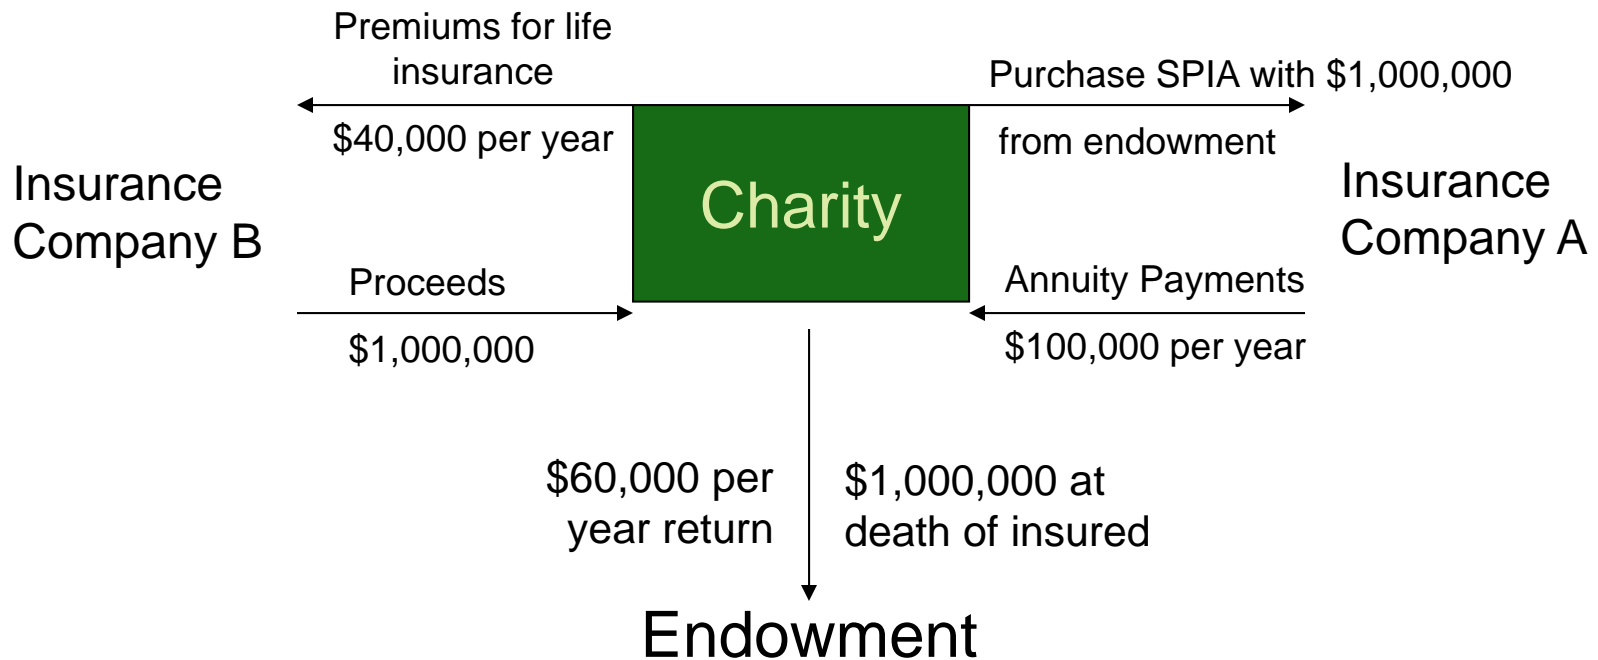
Premiums for life insurance

$40,000 per year

Purchase SPIA with $1,000,000

from endowment

Insurance Company B

Charity

Insurance Company A

Proceeds

$1,000,000

Annuity Payments

$100,000 per year

$60,000 per year return

$1,000,000 at death of insured

Endowment